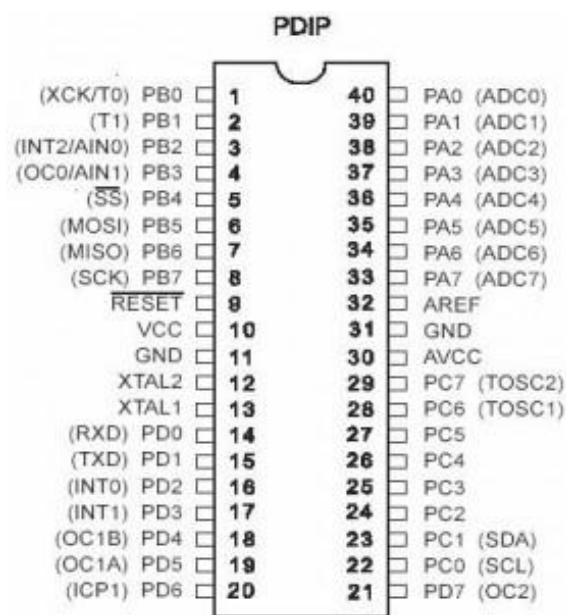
PDIP

(XCK/T0) PB0 1
(T1) PB1 2
(INT2/AIN0) PB2 3
(OC0/AIN1) PB3 4
($\overline{SS}$) PB4 5
(MOSI) PB5 6
(MISO) PB6 7
(SCK) PB7 8
$\overline{RESET}$ 9
VCC 10
GND 11
XTAL2 12
XTAL1 13
(RXD) PD0 14
(TXD) PD1 15
(INT0) PD2 16
(INT1) PD3 17
(OC1B) PD4 18
(OC1A) PD5 19
(ICP1) PD6 20

40 PA0 (ADC0)
39 PA1 (ADC1)
38 PA2 (ADC2)
37 PA3 (ADC3)
36 PA4 (ADC4)
35 PA5 (ADC5)
34 PA6 (ADC6)
33 PA7 (ADC7)
32 AREF
31 GND
30 AVCC
29 PC7 (TOSC2)
28 PC6 (TOSC1)
27 PC5
26 PC4
25 PC3
24 PC2
23 PC1 (SDA)
22 PC0 (SCL)
21 PD7 (OC2)